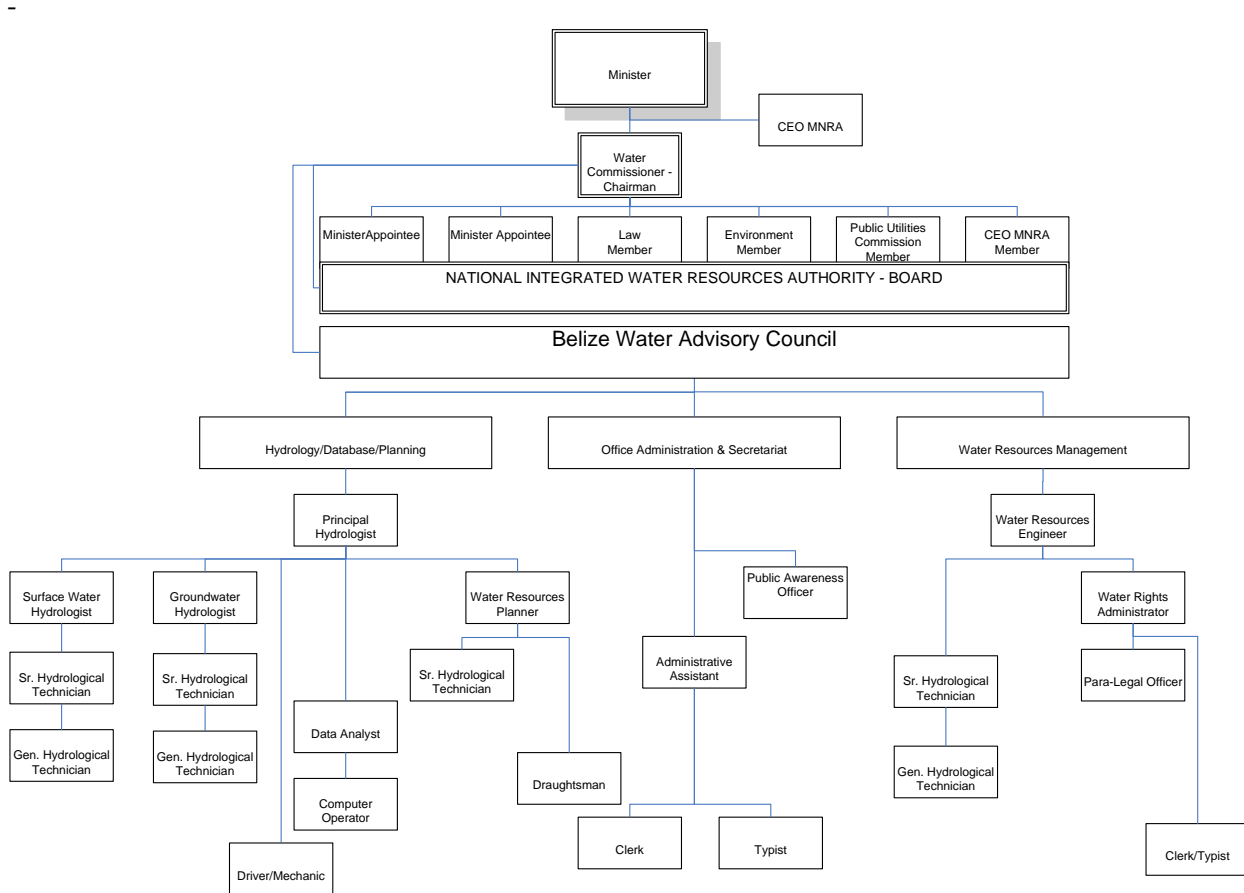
-

Minister

CEO MNRA

Water Commissioner - Chairman

MinisterAppointee

Minister Appointee

Law Member

Environment Member

Public Utilities Commission Member

CEO MNRA Member

NATIONAL INTEGRATED WATER RESOURCES AUTHORITY - BOARD

Belize Water Advisory Council

Hydrology/Database/Planning

Office Administration & Secretariat

Water Resources Management

Principal Hydrologist

Surface Water Hydrologist

Groundwater Hydrologist

Water Resources Planner

Sr. Hydrological Technician

Sr. Hydrological Technician

Sr. Hydrological Technician

Gen. Hydrological Technician

Gen. Hydrological Technician

Data Analyst

Computer Operator

Draughtsman

Driver/Mechanic

Public Awareness Officer

Administrative Assistant

Clerk

Typist

Water Resources Engineer

Water Rights Administrator

Para-Legal Officer

Sr. Hydrological Technician

Gen. Hydrological Technician

Clerk/Typist